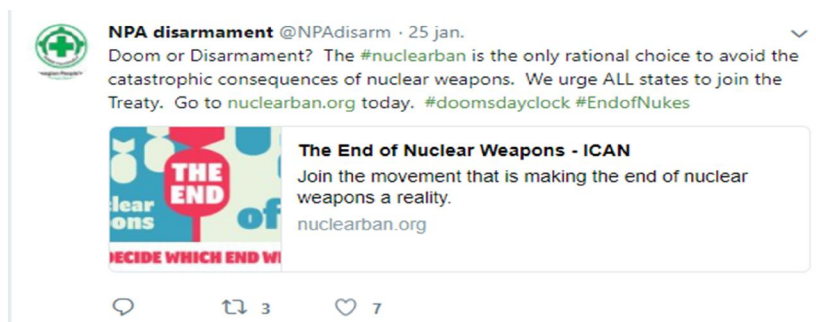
NPA disarmament @NPAdisarm · 25 jan.

Doom or Disarmament? The #nuclearban is the only rational choice to avoid the catastrophic consequences of nuclear weapons. We urge ALL states to join the Treaty. Go to nuclearban.org today. #doomsdayclock #EndofNukes

THE END
lear
ons
of
DECIDE WHICH END W

The End of Nuclear Weapons - ICAN

Join the movement that is making the end of nuclear weapons a reality.

nuclearban.org

3

7